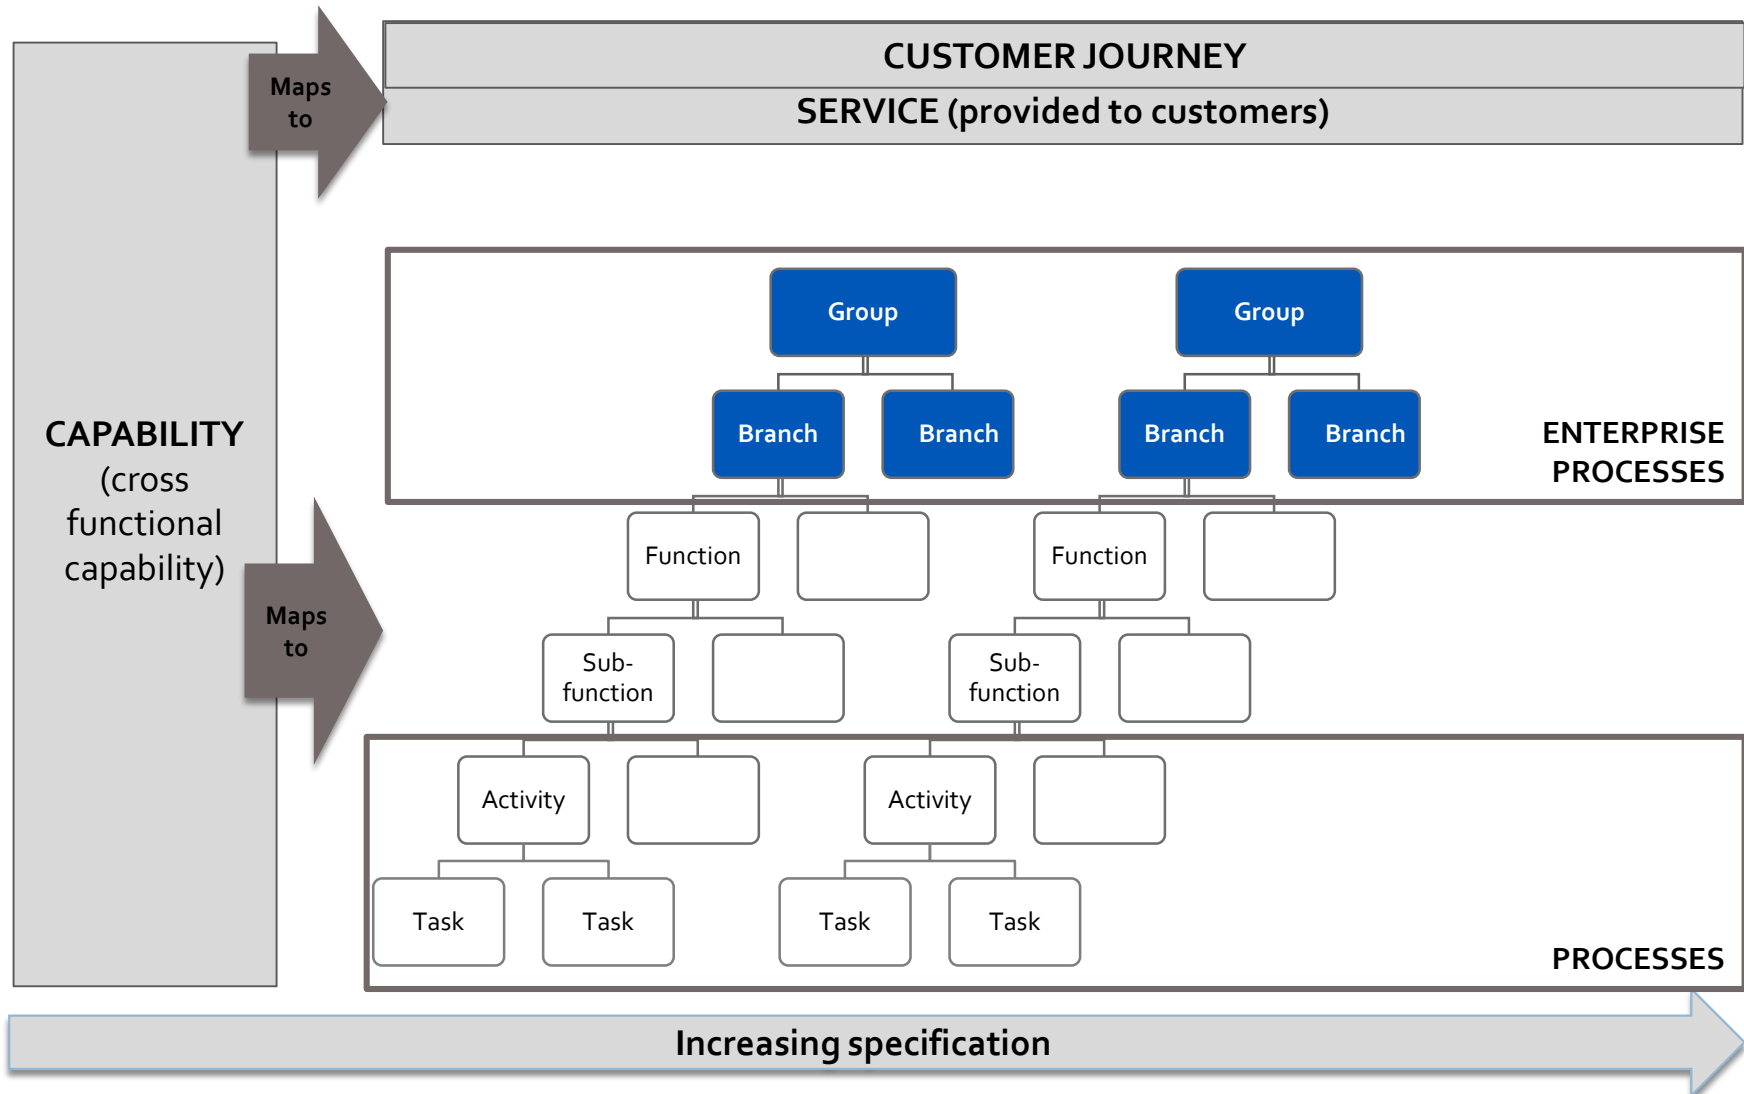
Maps to

CUSTOMER JOURNEY

SERVICE (provided to customers)

CAPABILITY (cross functional capability)

Maps to

Group

Group

Branch

Branch

Branch

Branch

ENTERPRISE PROCESSES

Function

Function

Sub-function

Sub-function

Activity

Activity

Task

Task

Task

Task

PROCESSES

Increasing specification